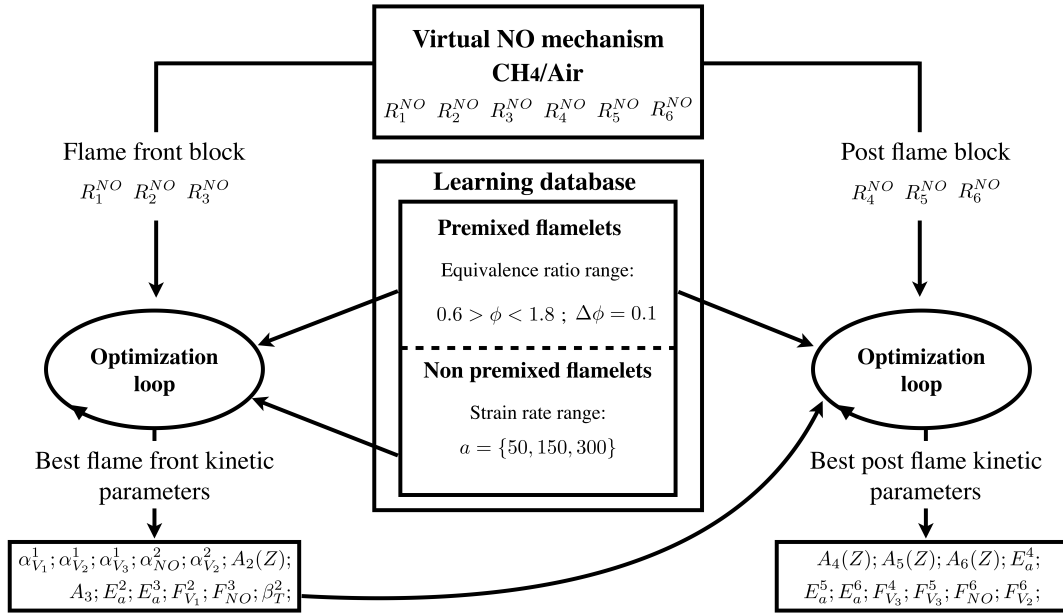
Virtual NO mechanism
CH4/Air
$R_1^{NO}$ $R_2^{NO}$ $R_3^{NO}$ $R_4^{NO}$ $R_5^{NO}$ $R_6^{NO}$

Flame front block
$R_1^{NO}$ $R_2^{NO}$ $R_3^{NO}$

Learning database

Premixed flamelets
Equivalence ratio range:
$0.6 > \phi < 1.8$ ; $\Delta\phi = 0.1$

Non premixed flamelets
Strain rate range:
$a = \{50, 150, 300\}$

Post flame block
$R_4^{NO}$ $R_5^{NO}$ $R_6^{NO}$

Optimization loop

Optimization loop

Best flame front kinetic parameters

$\alpha^1_{V_1}; \alpha^1_{V_2}; \alpha^1_{V_3}; \alpha^2_{NO}; \alpha^2_{V_2}; A_2(Z);$
$A_3; E^2_a; E^3_a; F^2_{V_1}; F^3_{NO}; \beta^2_T;$

Best post flame kinetic parameters

$A_4(Z); A_5(Z); A_6(Z); E^4_a;$
$E^5_a; E^6_a; F^4_{V_3}; F^5_{V_3}; F^6_{NO}; F^6_{V_2};$